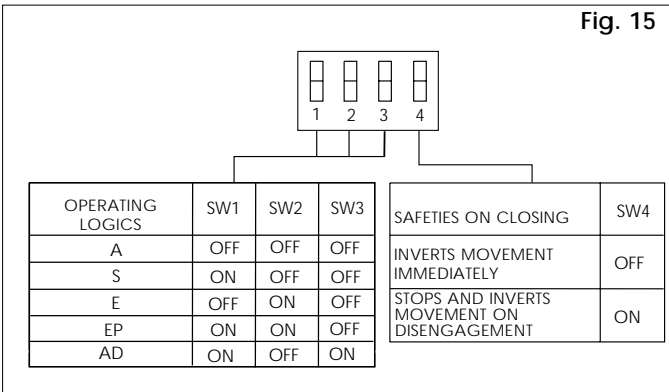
Fig. 15

1 2 3 4

| OPERATING LOGICS | SW1 | SW2 | SW3 |
|---|---|---|---|
| A | OFF | OFF | OFF |
| S | ON | OFF | OFF |
| E | OFF | ON | OFF |
| EP | ON | ON | OFF |
| AD | ON | OFF | ON |

| SAFETIES ON CLOSING | SW4 |
|---|---|
| INVERTS MOVEMENT IMMEDIATELY | OFF |
| STOPS AND INVERTS MOVEMENT ON DISENGAGEMENT | ON |